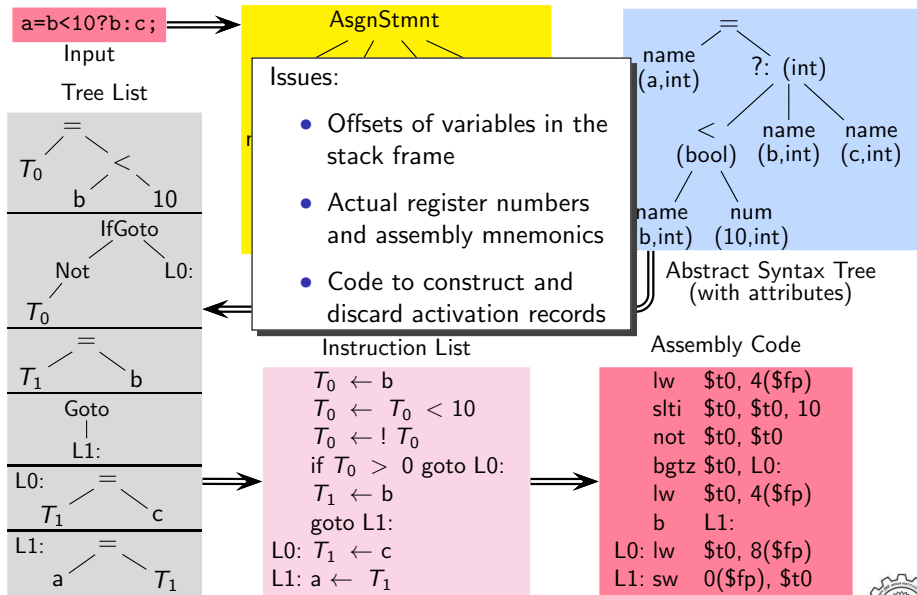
a=b<10?b:c;

Input

AsgnStmnt

Issues:

- Offsets of variables in the stack frame
- Actual register numbers and assembly mnemonics
- Code to construct and discard activation records

=

name (a,int)

?: (int)

<

(bool)

name (b,int)

name (c,int)

name (b,int)

num (10,int)

Abstract Syntax Tree (with attributes)

Tree List

=

$T_0$

<

b

10

IfGoto

Not

L0:

$T_0$

=

$T_1$

b

Goto

L1:

L0:

=

$T_1$

c

L1:

=

a

$T_1$

Instruction List

$T_0 \leftarrow$ b
$T_0 \leftarrow T_0 < 10$
$T_0 \leftarrow ! T_0$
if $T_0 > 0$ goto L0:
$T_1 \leftarrow$ b
goto L1:
L0: $T_1 \leftarrow$ c
L1: a $\leftarrow T_1$

Assembly Code

| | | |
|---|---|---|
| | lw | \$t0, 4(\$fp) |
| | slti | \$t0, \$t0, 10 |
| | not | \$t0, \$t0 |
| | bgtz | \$t0, L0: |
| | lw | \$t0, 4(\$fp) |
| | b | L1: |
| L0: | lw | \$t0, 8(\$fp) |
| L1: | sw | 0(\$fp), \$t0 |